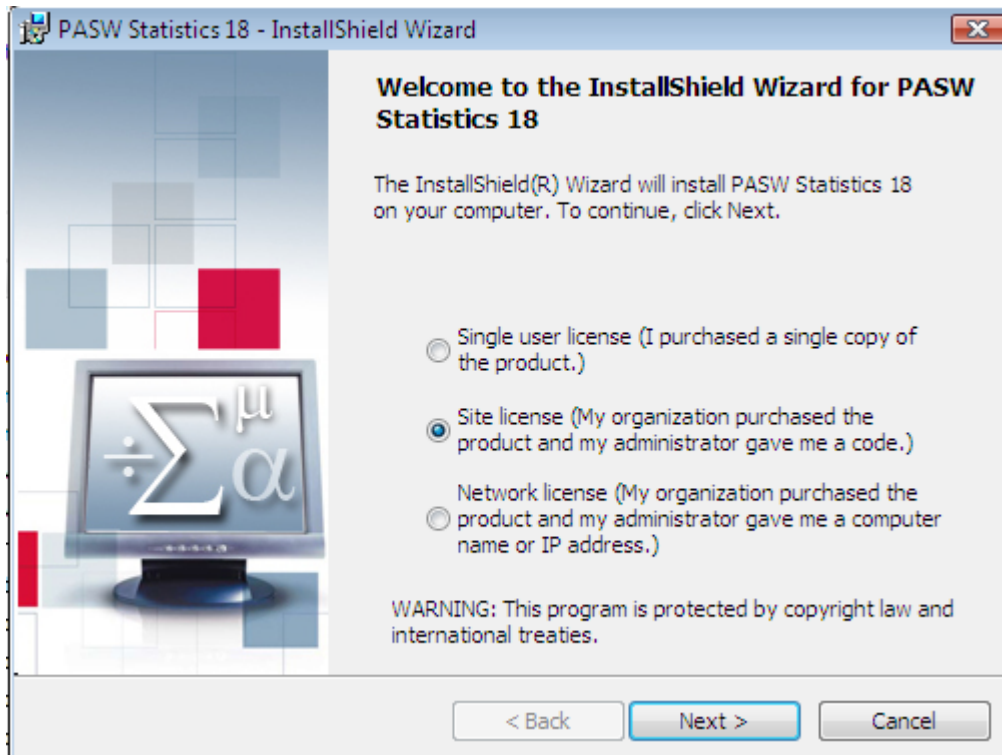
PASW Statistics 18 - InstallShield Wizard

Welcome to the InstallShield Wizard for PASW Statistics 18

The InstallShield(R) Wizard will install PASW Statistics 18 on your computer. To continue, click Next.

Single user license (I purchased a single copy of the product.)

Site license (My organization purchased the product and my administrator gave me a code.)

Network license (My organization purchased the product and my administrator gave me a computer name or IP address.)

WARNING: This program is protected by copyright law and international treaties.

$\div\sum^{\mu}\alpha$

< Back

Next >

Cancel